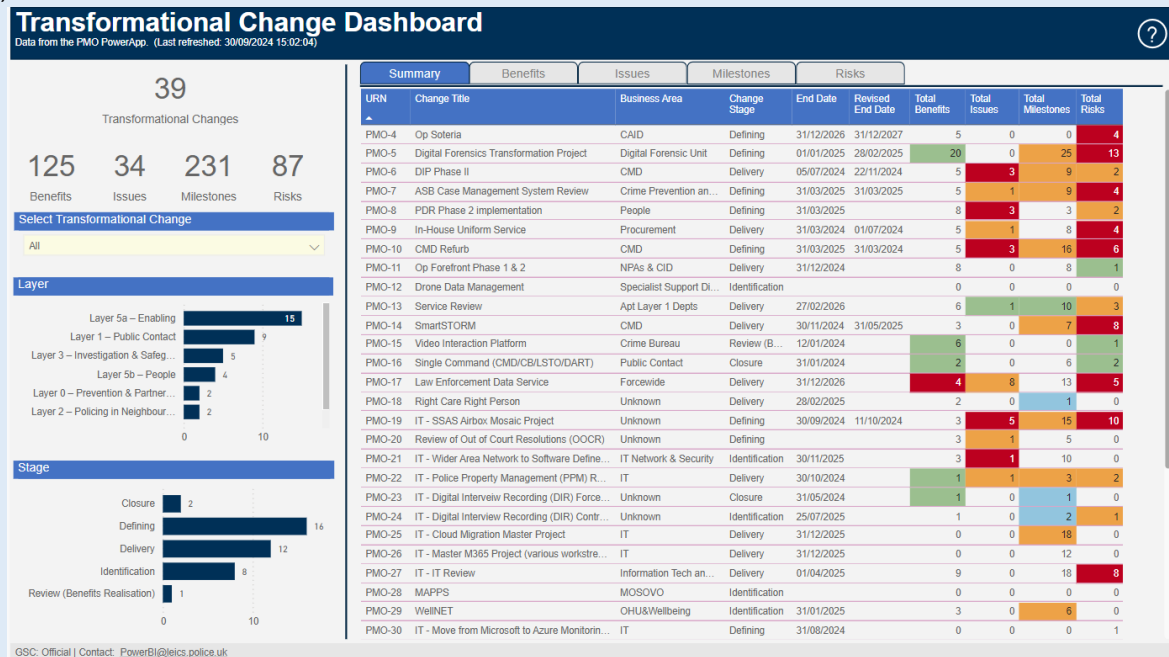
Transformational Change Dashboard
Data from the PMO PowerApp. (Last refreshed: 30/09/2024 15:02:04)

?

39
Transformational Changes

125 Benefits
34 Issues
231 Milestones
87 Risks

Select Transformational Change
All

Layer
Layer 5a – Enabling 15
Layer 1 – Public Contact 9
Layer 3 – Investigation & Safeg... 5
Layer 5b – People 4
Layer 0 – Prevention & Partner... 2
Layer 2 – Policing in Neighbour... 2
0 10

Stage
Closure 2
Defining 16
Delivery 12
Identification 8
Review (Benefits Realisation) 1
0 10

Summary | Benefits | Issues | Milestones | Risks

| URN | Change Title | Business Area | Change Stage | End Date | Revised End Date | Total Benefits | Total Issues | Total Milestones | Total Risks |
|---|---|---|---|---|---|---|---|---|---|
| PMO-4 | Op Soteria | CAID | Defining | 31/12/2026 | 31/12/2027 | 5 | 0 | 0 | 4 |
| PMO-5 | Digital Forensics Transformation Project | Digital Forensic Unit | Defining | 01/01/2025 | 28/02/2025 | 20 | 0 | 25 | 13 |
| PMO-6 | DIP Phase II | CMD | Delivery | 05/07/2024 | 22/11/2024 | 5 | 3 | 9 | 2 |
| PMO-7 | ASB Case Management System Review | Crime Prevention an... | Delivery | 31/03/2025 | 31/03/2025 | 5 | 1 | 9 | 4 |
| PMO-8 | PDR Phase 2 implementation | People | Defining | 31/03/2025 | | 8 | 3 | 3 | 2 |
| PMO-9 | In-House Uniform Service | Procurement | Delivery | 31/03/2024 | 01/07/2024 | 5 | 1 | 8 | 4 |
| PMO-10 | CMD Refurb | CMD | Delivery | 31/03/2025 | 31/03/2025 | 5 | 3 | 16 | 6 |
| PMO-11 | Op Forefront Phase 1 & 2 | NPAs & CID | Delivery | 31/12/2024 | | 8 | 0 | 8 | 1 |
| PMO-12 | Drone Data Management | Specialist Support Di... | Identification | | | 0 | 0 | 0 | 0 |
| PMO-13 | Service Review | Apt Layer 1 Depts | Delivery | 27/02/2026 | | 6 | 1 | 10 | 3 |
| PMO-14 | SmartSTORM | CMD | Delivery | 30/11/2024 | 31/05/2025 | 3 | 0 | 7 | 8 |
| PMO-15 | Video Interaction Platform | Crime Bureau | Review (B... | 12/01/2024 | | 6 | 0 | 0 | 1 |
| PMO-16 | Single Command (CMD/CB/LSTO/DART) | Public Contact | Closure | 31/01/2024 | | 2 | 0 | 6 | 2 |
| PMO-17 | Law Enforcement Data Service | Forcewide | Delivery | 31/12/2026 | | 4 | 8 | 13 | 5 |
| PMO-18 | Right Care Right Person | Unknown | Defining | 28/02/2025 | | 2 | 0 | 1 | 0 |
| PMO-19 | IT - SSAS Airbox Mosaic Project | Unknown | Defining | 30/09/2024 | 11/10/2024 | 3 | 5 | 15 | 10 |
| PMO-20 | Review of Out of Court Resolutions (OOCR) | Unknown | Defining | | | 3 | 1 | 5 | 0 |
| PMO-21 | IT - Wider Area Network to Software Define... | IT Network & Security | Identification | 30/11/2025 | | 3 | 1 | 10 | 0 |
| PMO-22 | IT - Police Property Management (PPM) R... | IT | Delivery | 30/10/2024 | | 1 | 1 | 3 | 2 |
| PMO-23 | IT - Digital Interveiw Recording (DIR) Force... | Unknown | Closure | 31/05/2024 | | 1 | 0 | 1 | 0 |
| PMO-24 | IT - Digital Interview Recording (DIR) Contr... | Unknown | Identification | 25/07/2025 | | 1 | 0 | 2 | 1 |
| PMO-25 | IT - Cloud Migration Master Project | IT | Delivery | 31/12/2025 | | 0 | 0 | 18 | 0 |
| PMO-26 | IT - Master M365 Project (various workstre... | IT | Delivery | 31/12/2025 | | 0 | 0 | 12 | 0 |
| PMO-27 | IT - IT Review | Information Tech an... | Delivery | 01/04/2025 | | 9 | 0 | 18 | 8 |
| PMO-28 | MAPPS | MOSOVO | Identification | | | 0 | 0 | 0 | 0 |
| PMO-29 | WellNET | OHU&Wellbeing | Identification | 31/01/2025 | | 3 | 0 | 6 | 0 |
| PMO-30 | IT - Move from Microsoft to Azure Monitorin... | IT | Defining | 31/08/2024 | | 0 | 0 | 0 | 1 |

GSC: Official | Contact: PowerBI@leics.police.uk